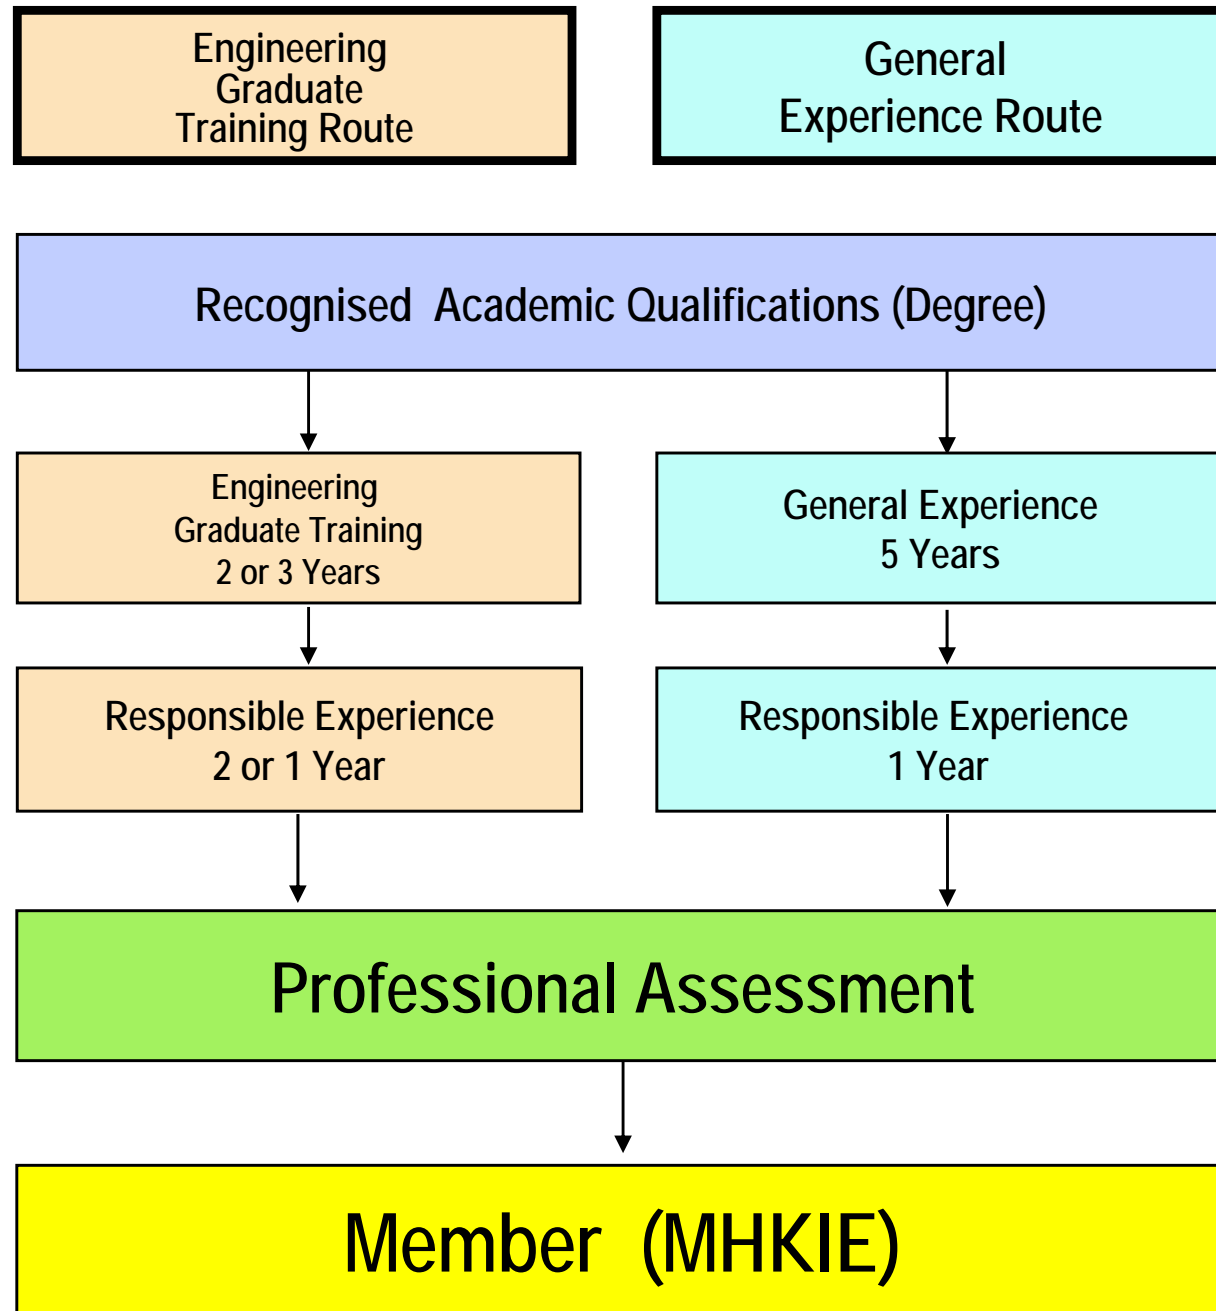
Engineering Graduate Training Route

General Experience Route

Recognised Academic Qualifications (Degree)

Engineering Graduate Training
2 or 3 Years

General Experience
5 Years

Responsible Experience
2 or 1 Year

Responsible Experience
1 Year

Professional Assessment

Member (MHKIE)